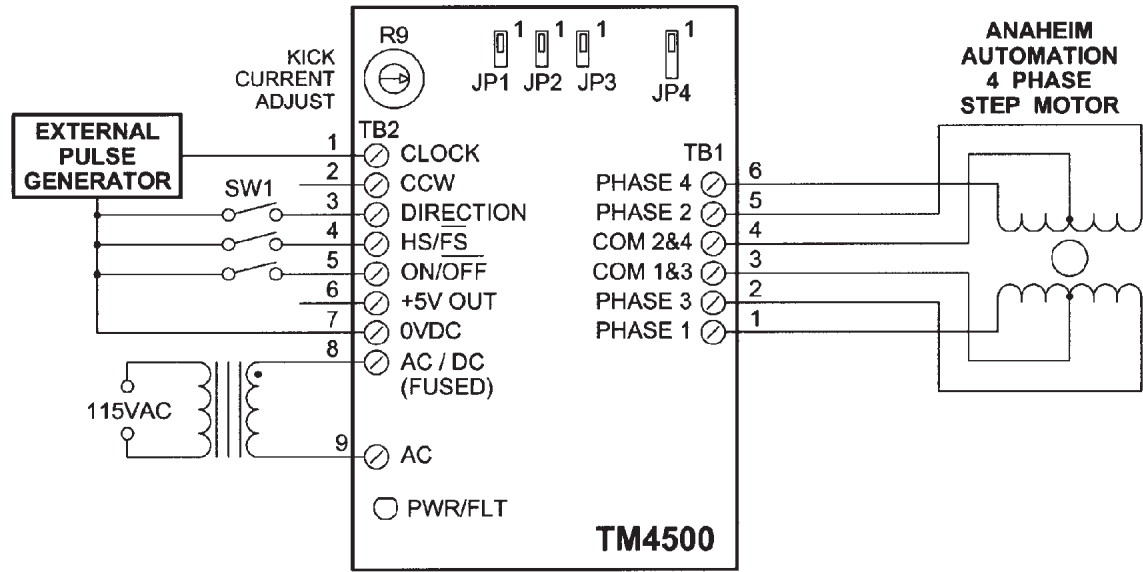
R9

KICK CURRENT ADJUST

1 JP1 1 JP2 1 JP3 1 JP4

ANAHEIM AUTOMATION 4 PHASE STEP MOTOR

EXTERNAL PULSE GENERATOR

SW1

TB2
1 CLOCK
2 CCW
3 DIRECTION
4 HS/$\overline{FS}$
5 ON/$\overline{OFF}$
6 +5V OUT
7 0VDC
8 AC / DC (FUSED)
9 AC

115VAC

TB1
PHASE 4 6
PHASE 2 5
COM 2&4 4
COM 1&3 3
PHASE 3 2
PHASE 1 1

PWR/FLT

TM4500